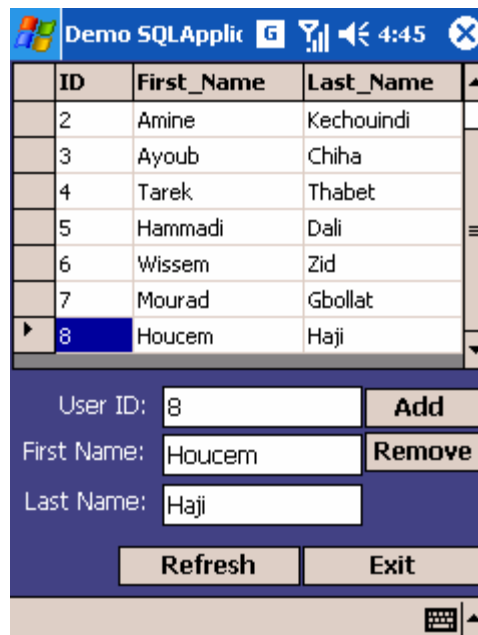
Demo SQLApplic G 4:45

| ID | First_Name | Last_Name |
|---|---|---|
| 2 | Amine | Kechouindi |
| 3 | Ayoub | Chiha |
| 4 | Tarek | Thabet |
| 5 | Hammadi | Dali |
| 6 | Wissem | Zid |
| 7 | Mourad | Gbollat |
| 8 | Houcem | Haji |

User ID: 8
Add
First Name: Houcem
Remove
Last Name: Haji
Refresh
Exit